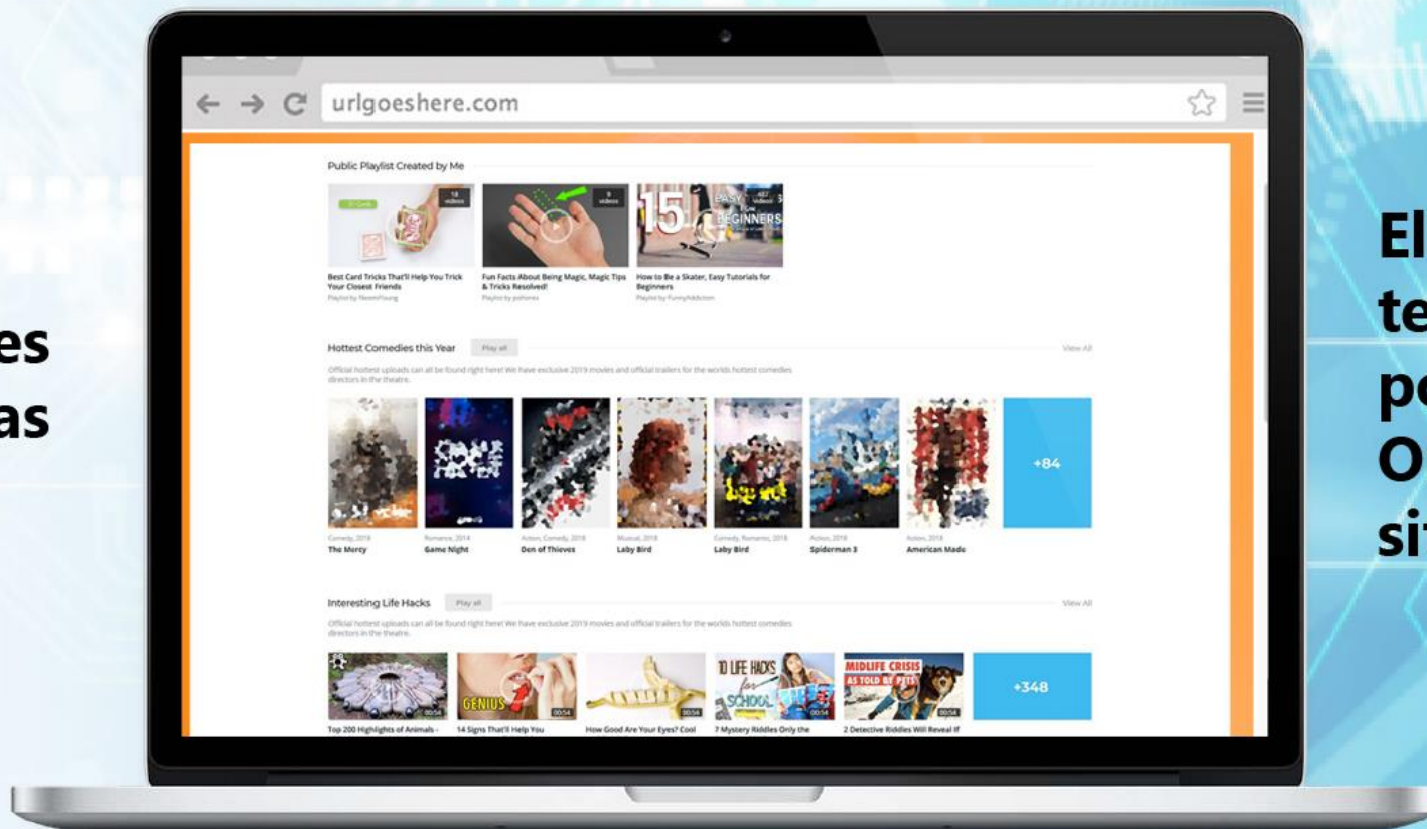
es
as

urlgoeshere.com

Public Playlist Created by Me

18 videos

9 videos

15 EASY BEGINNERS

Best Card Tricks That'll Help You Trick Your Closest Friends
Playlist by NeemFoung

Fun Facts About Being Magic, Magic Tips & Tricks Resolved!
Playlist by pothores

How to Be a Skater, Easy Tutorials for Beginners
Playlist by FunnyAddiction

Hottest Comedies this Year Play all View All

Official hottest uploads can all be found right here! We have exclusive 2019 movies and official trailers for the worlds hottest comedies directors in the theatre.

+84

Comedy, 2018
The Mercy

Romance, 2014
Game Night

Action, Comedy, 2018
Den of Thieves

Musical, 2018
Laby Bird

Comedy, Romantic, 2018
Laby Bird

Action, 2018
Spiderman 3

Action, 2018
American Made

Interesting Life Hacks Play all View All

Official hottest uploads can all be found right here! We have exclusive 2019 movies and official trailers for the worlds hottest comedies directors in the theatre.

GENIUS

10 LIFE HACKS for SCHOOL

MIDLIFE CRISIS AS TOLD BY PETS

+348

00:54

Top 200 Highlights of Animals -

14 Signs That'll Help You

How Good Are Your Eyes? Cool

7 Mystery Riddles Only the

2 Detective Riddles Will Reveal If

El
te
p
O
si